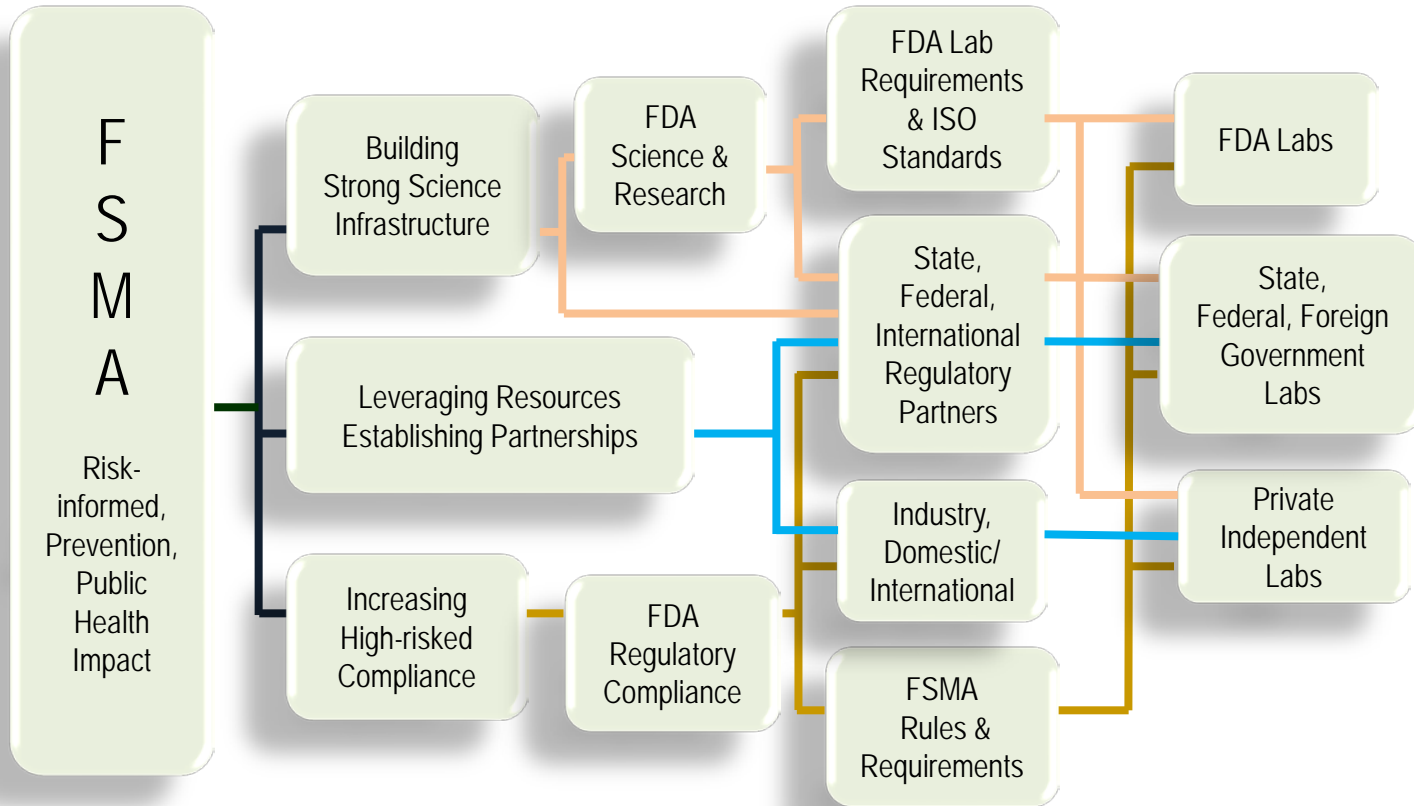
F
S
M
A

Risk-informed, Prevention, Public Health Impact

Building Strong Science Infrastructure

Leveraging Resources Establishing Partnerships

Increasing High-risked Compliance

FDA Science & Research

FDA Regulatory Compliance

FDA Lab Requirements & ISO Standards

State, Federal, International Regulatory Partners

Industry, Domestic/ International

FSMA Rules & Requirements

FDA Labs

State, Federal, Foreign Government Labs

Private Independent Labs